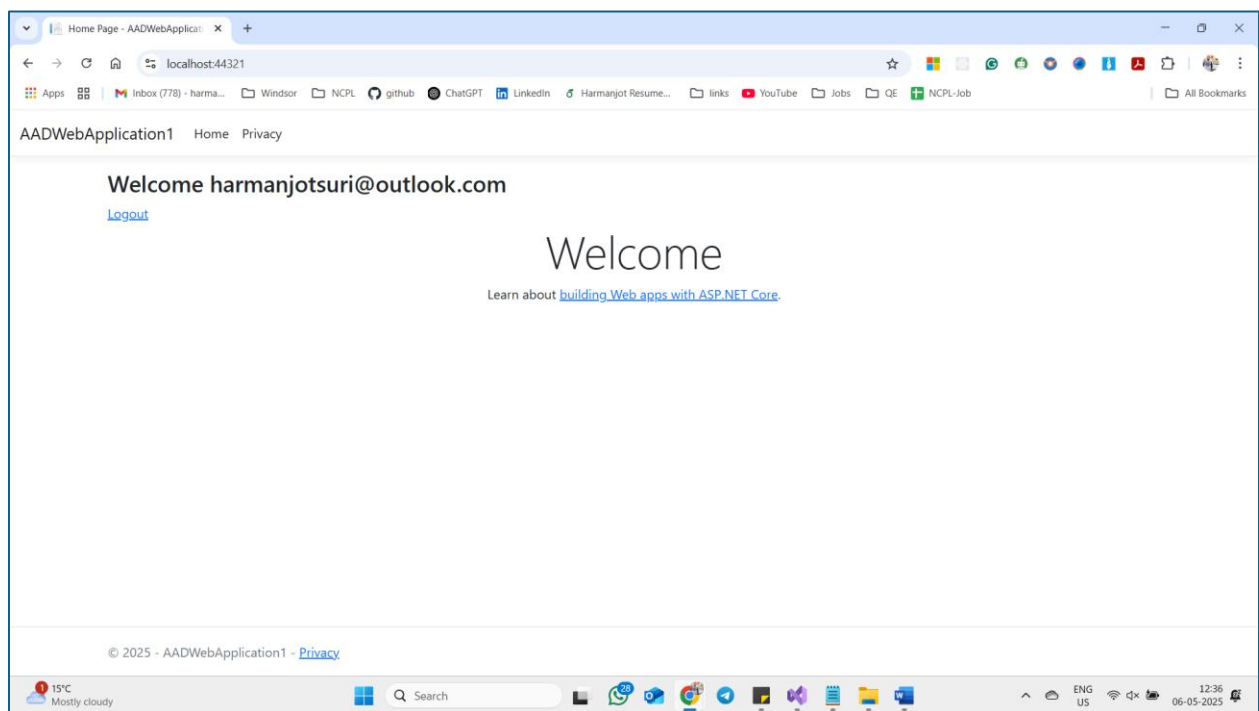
Home Page - AADWebApplicati ×  +

localhost:44321

Apps | Inbox (778) - harma... Windsor NCPL github ChatGPT LinkedIn Harmanjot Resume... links YouTube Jobs QE NCPL-Job | All Bookmarks

AADWebApplication1 Home Privacy

Welcome harmanjotsuri@outlook.com

Logout

Welcome

Learn about building Web apps with ASP.NET Core.

© 2025 - AADWebApplication1 - Privacy

1 15°C Mostly cloudy

Search

28

ENG US

12:36 06-05-2025